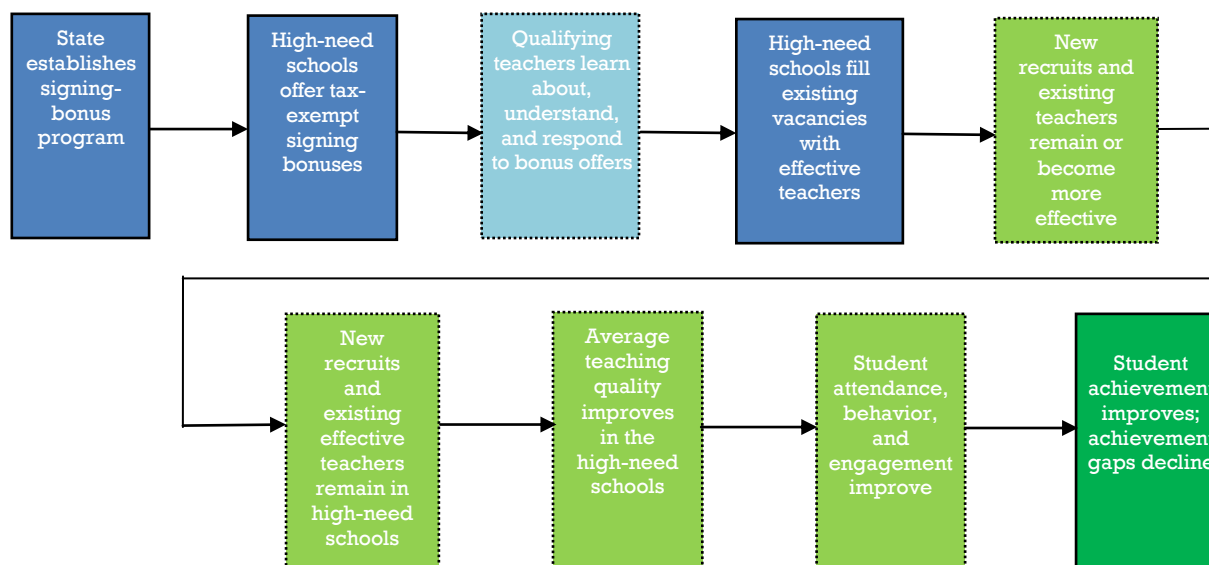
State establishes signing-bonus program

High-need schools offer tax-exempt signing bonuses

Qualifying teachers learn about, understand, and respond to bonus offers

High-need schools fill existing vacancies with effective teachers

New recruits and existing teachers remain or become more effective

New recruits and existing effective teachers remain in high-need schools

Average teaching quality improves in the high-need schools

Student attendance, behavior, and engagement improve

Student achievemen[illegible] improves; achievemen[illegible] gaps decline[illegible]